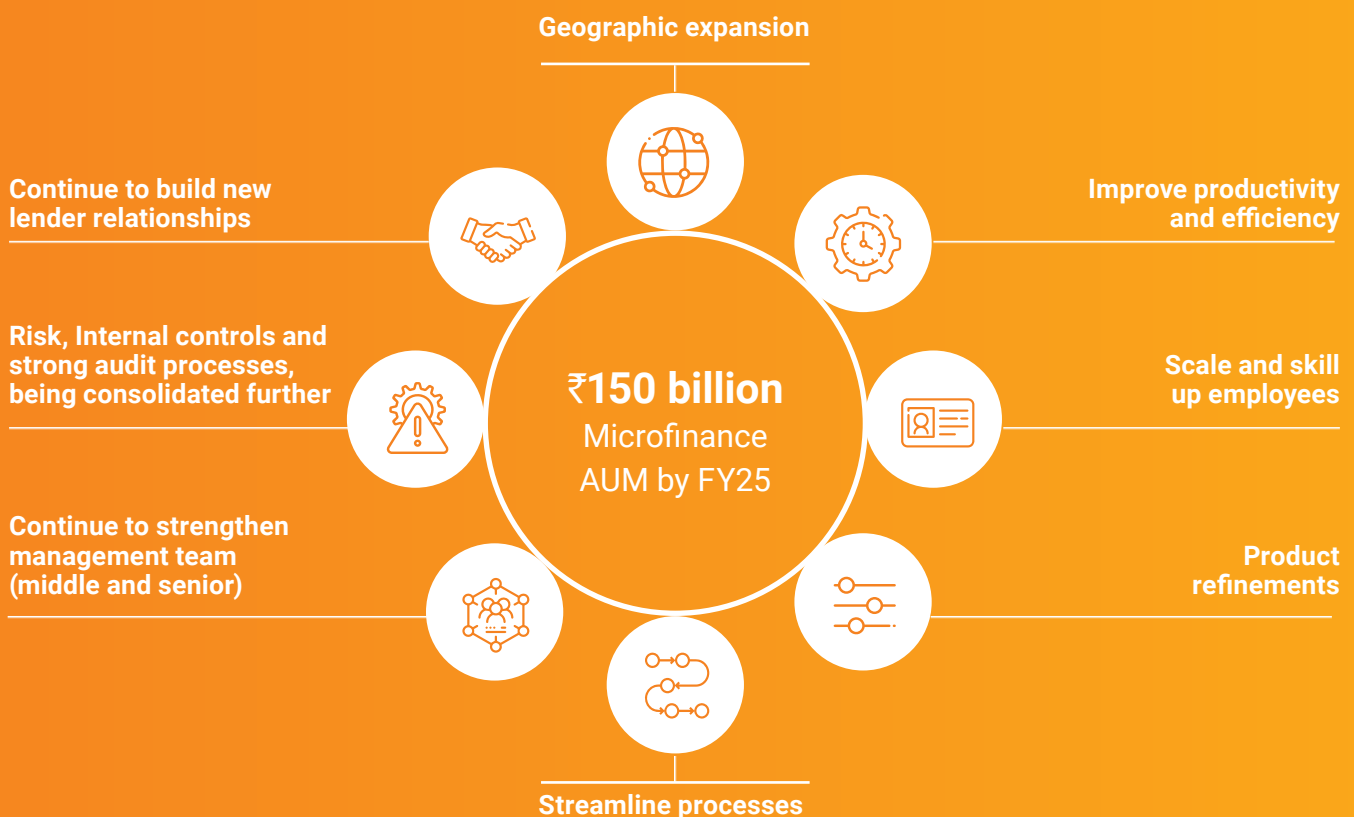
Geographic expansion

Continue to build new lender relationships

Improve productivity and efficiency

Risk, Internal controls and strong audit processes, being consolidated further

₹150 billion
Microfinance AUM by FY25

Scale and skill up employees

Continue to strengthen management team (middle and senior)

Product refinements

Streamline processes